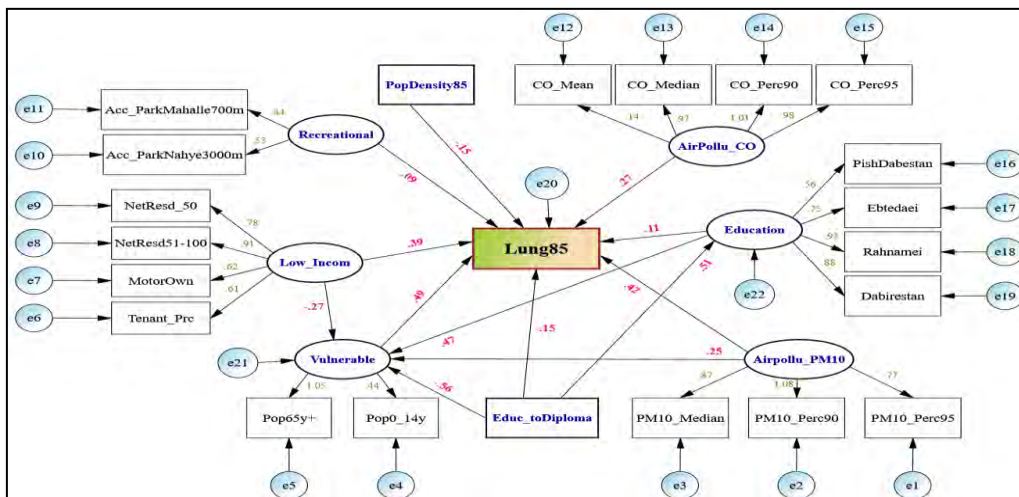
e12
e13
e14
e15
CO_Mean
CO_Median
CO_Perc90
CO_Perc95
.14
.97
1.01
.98
AirPollu_CO
PopDensity85
e11
Acc_ParkMahalle700m
.44
Recreational
e10
Acc_ParkNahye3000m
.53
-.15
-.09
.37
e20
PishDabestan
e16
.56
Ebtedaei
e17
.75
e9
NetResd_50
.78
.93
Rahnamei
e18
e8
NetResd51-100
.91
.39
Lung85
.11
Education
.88
e7
MotorOwn
.62
Low_Incom
.51
Dabirestan
e19
e6
Tenant_Prc
.61
.40
.43
e22
-.27
.47
-.15
e21
Vulnerable
.25
Airpollu_PM10
1.05
.44
.56
.87
1.08
.77
Pop65y+
Pop0_14y
Educ_toDiploma
PM10_Median
PM10_Perc90
PM10_Perc95
e5
e4
e3
e2
e1